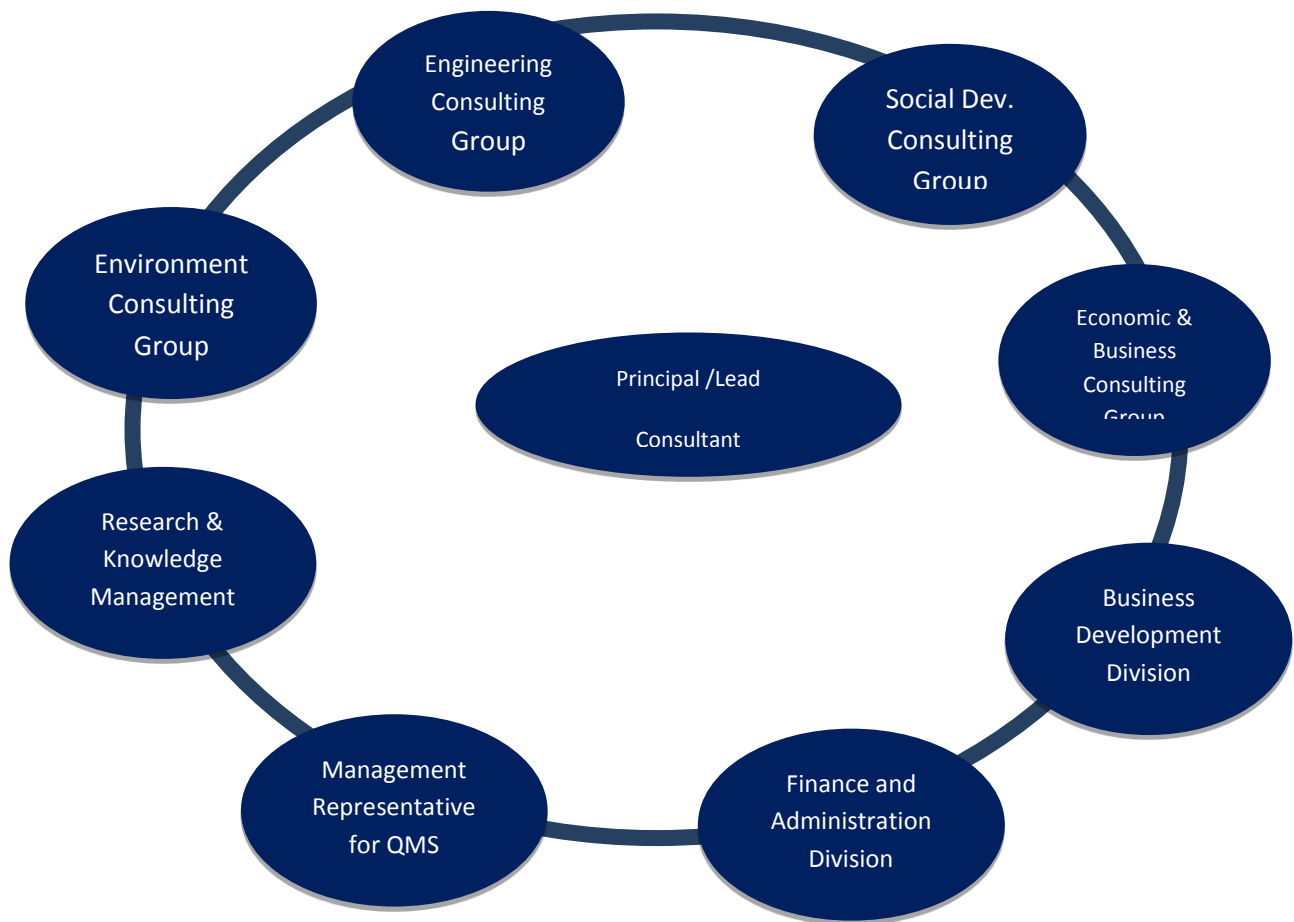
Engineering Consulting Group

Social Dev. Consulting Group

Environment Consulting Group

Principal /Lead

Consultant

Economic & Business Consulting Group

Research & Knowledge Management

Business Development Division

Management Representative for QMS

Finance and Administration Division